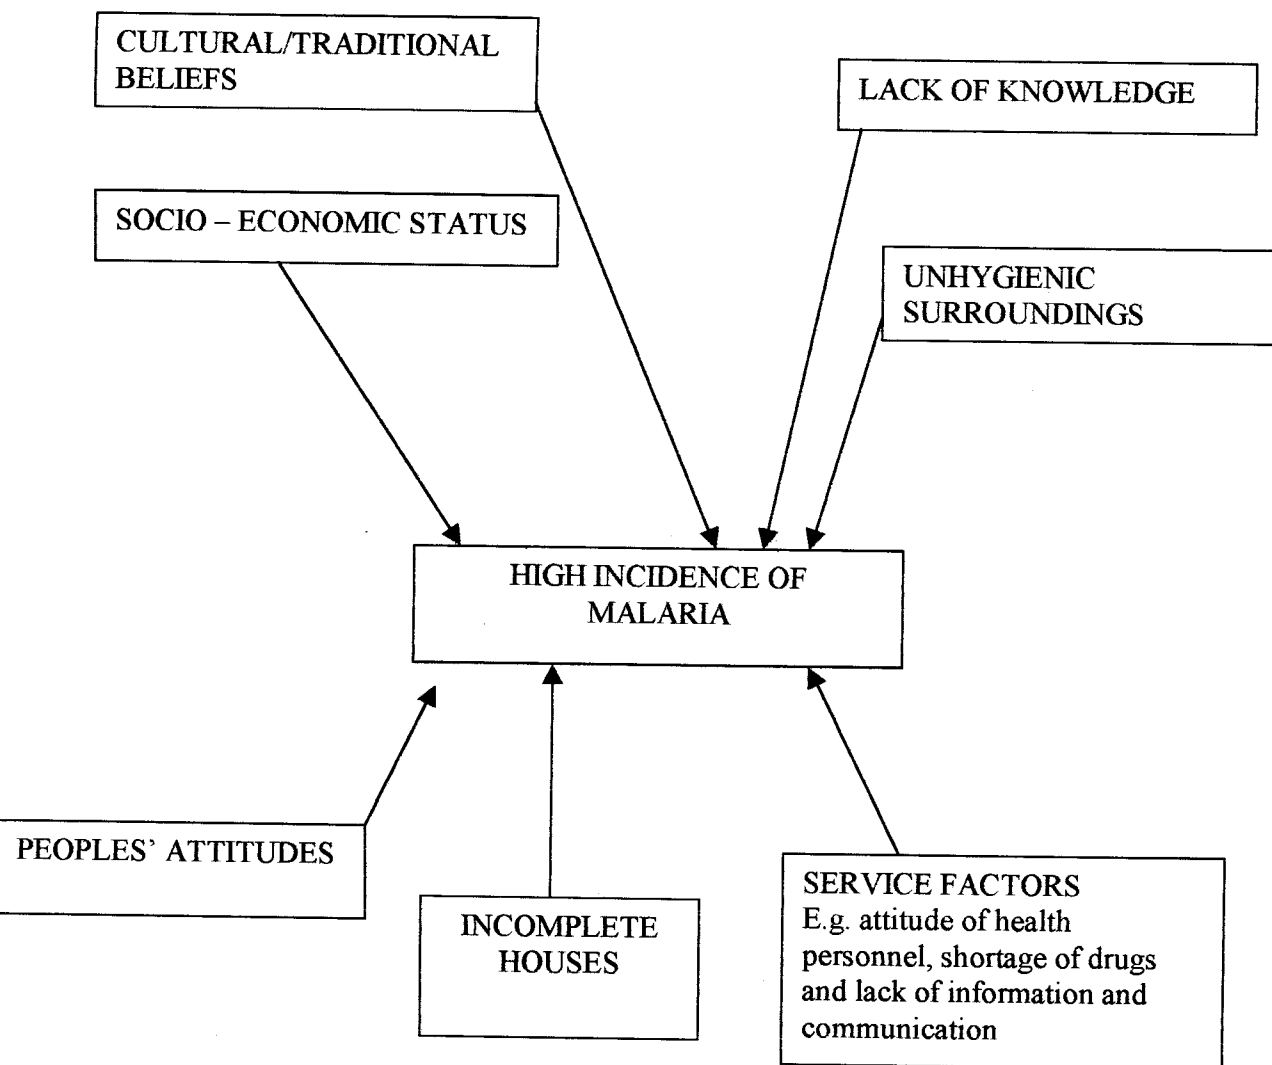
CULTURAL/TRADITIONAL BELIEFS

LACK OF KNOWLEDGE

SOCIO – ECONOMIC STATUS

UNHYGIENIC SURROUNDINGS

HIGH INCIDENCE OF MALARIA

PEOPLES' ATTITUDES

INCOMPLETE HOUSES

SERVICE FACTORS
E.g. attitude of health personnel, shortage of drugs and lack of information and communication